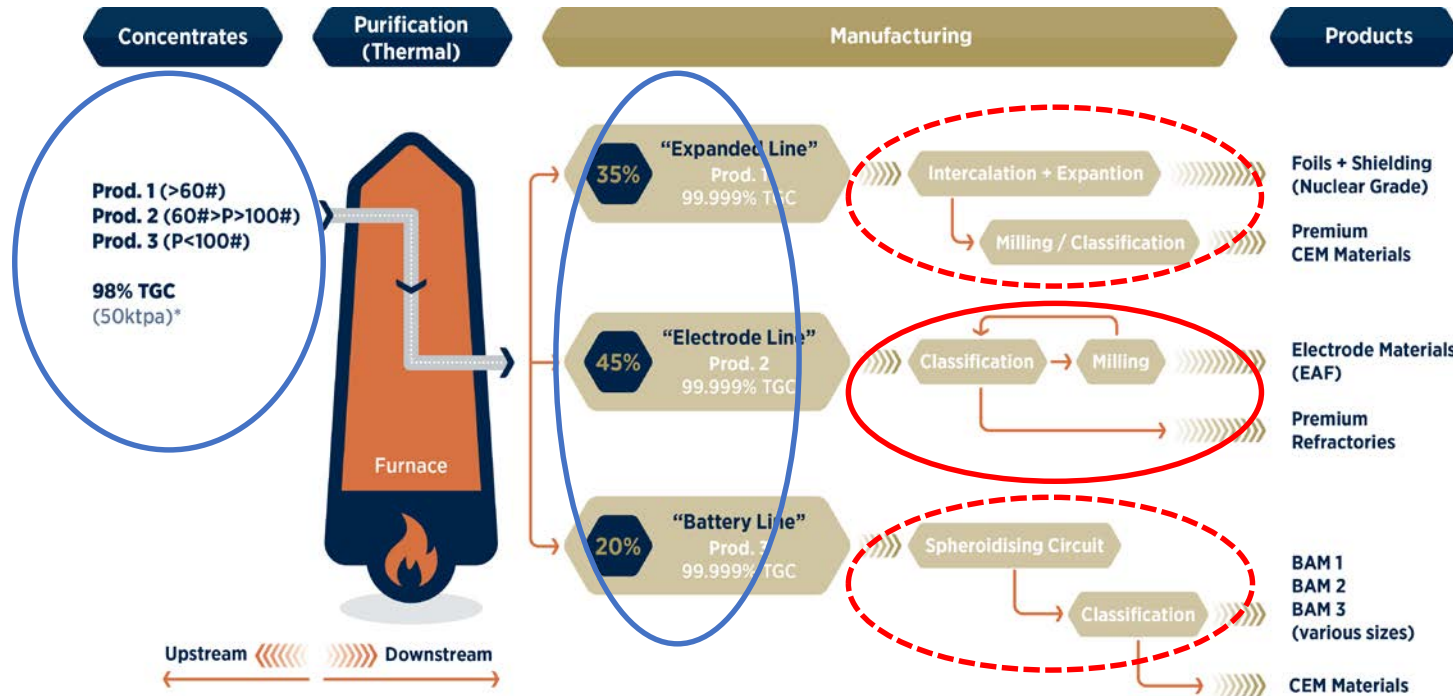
Concentrates

Purification (Thermal)

Manufacturing

Products

Prod. 1 (>60#)
Prod. 2 (60#>P>100#)
Prod. 3 (P<100#)

98% TGC
(50ktpa)*

Furnace

35%
"Expanded Line"
Prod. 1
99.999% TGC

Intercalation + Expantion

Milling / Classification

Foils + Shielding (Nuclear Grade)

Premium CEM Materials

45%
"Electrode Line"
Prod. 2
99.999% TGC

Classification

Milling

Electrode Materials (EAF)

Premium Refractories

20%
"Battery Line"
Prod. 3
99.999% TGC

Spheroidising Circuit

Classification

BAM 1
BAM 2
BAM 3
(various sizes)

CEM Materials

Upstream

Downstream